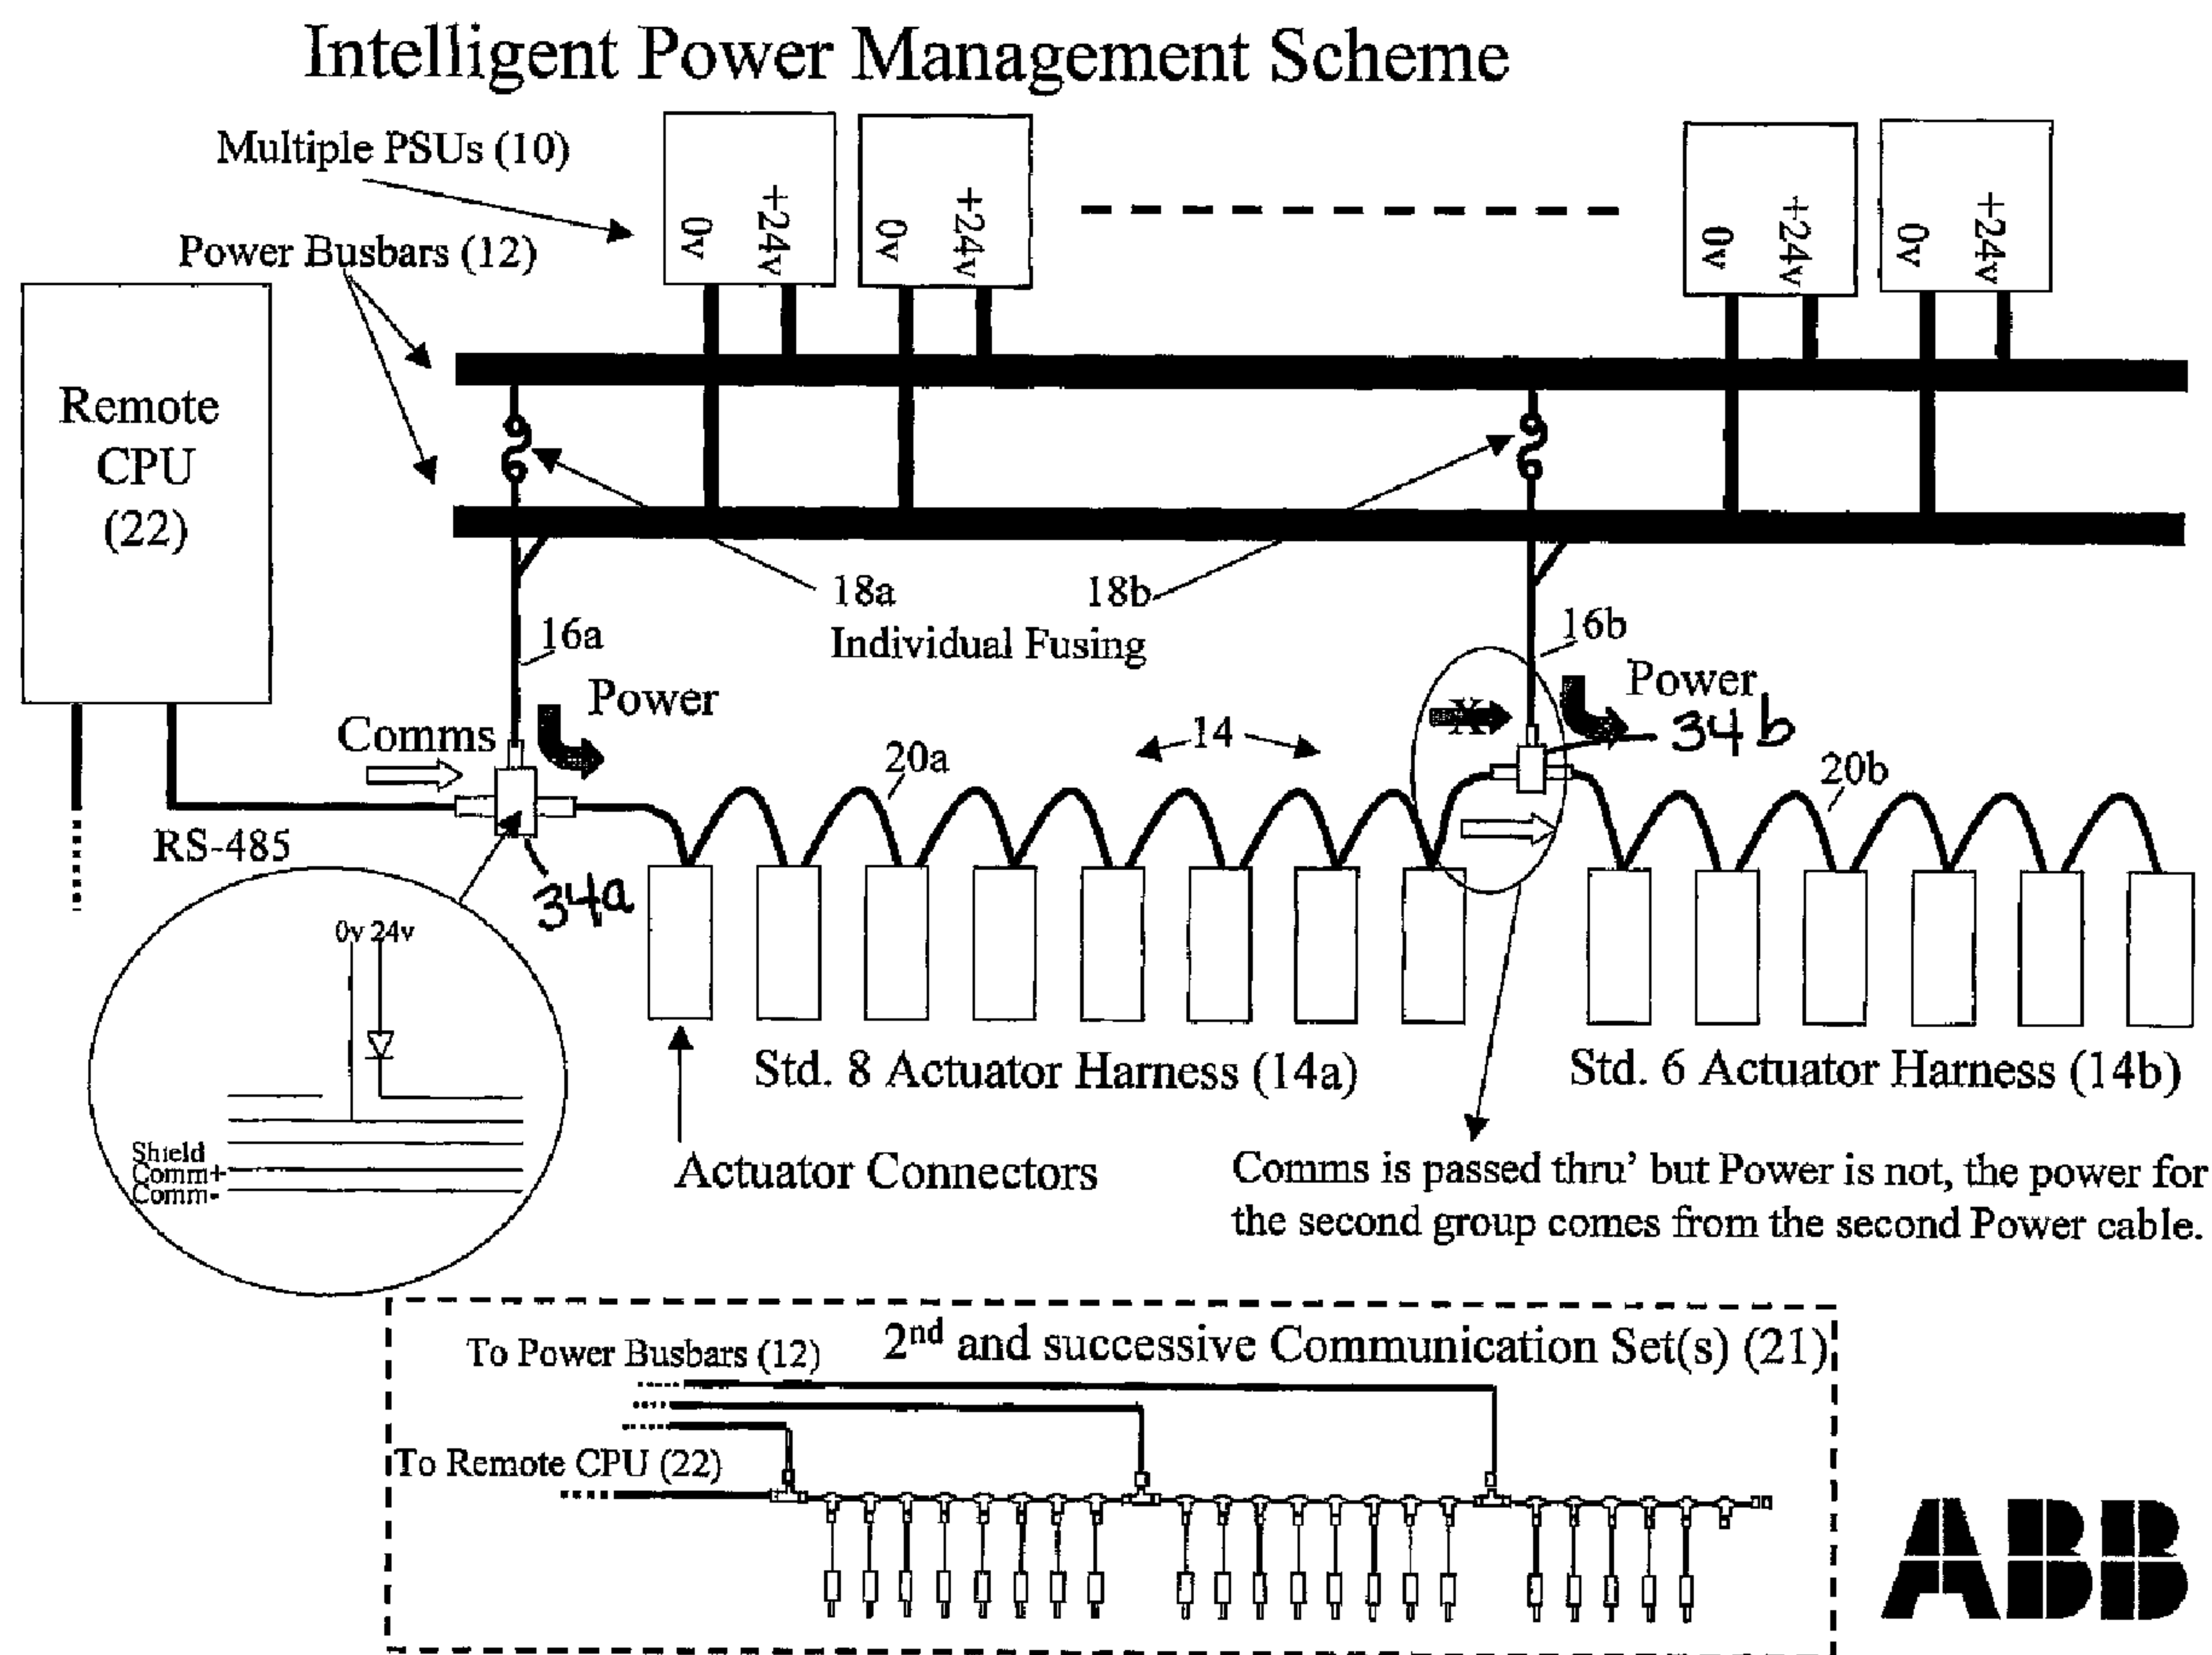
Intelligent Power Management Scheme

Multiple PSUs (10)

0v +24v
0v +24v
0v +24v
0v +24v

Power Busbars (12)

Remote CPU (22)

18a
18b
Individual Fusing

16a
16b

Power
Power

Comms

X

34b

14

20a
20b

RS-485

34a

0v 24v

Shield
Comm+
Comm-

Std. 8 Actuator Harness (14a)
Std. 6 Actuator Harness (14b)

Actuator Connectors

Comms is passed thru' but Power is not, the power for the second group comes from the second Power cable.

To Power Busbars (12)
$2^{nd}$ and successive Communication Set(s) (21)
To Remote CPU (22)

ABB